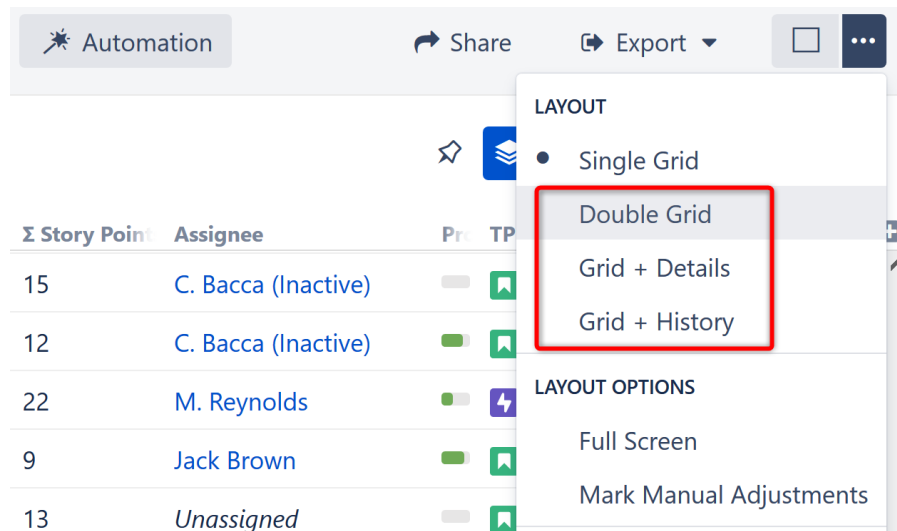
Automation

Share

Export

LAYOUT

Single Grid

Double Grid

Grid + Details

Grid + History

LAYOUT OPTIONS

Full Screen

Mark Manual Adjustments

| Σ Story Point | Assignee | Pr | TP |
|---|---|---|---|
| 15 | C. Bacca (Inactive) | | |
| 12 | C. Bacca (Inactive) | | |
| 22 | M. Reynolds | | |
| 9 | Jack Brown | | |
| 13 | Unassigned | | |